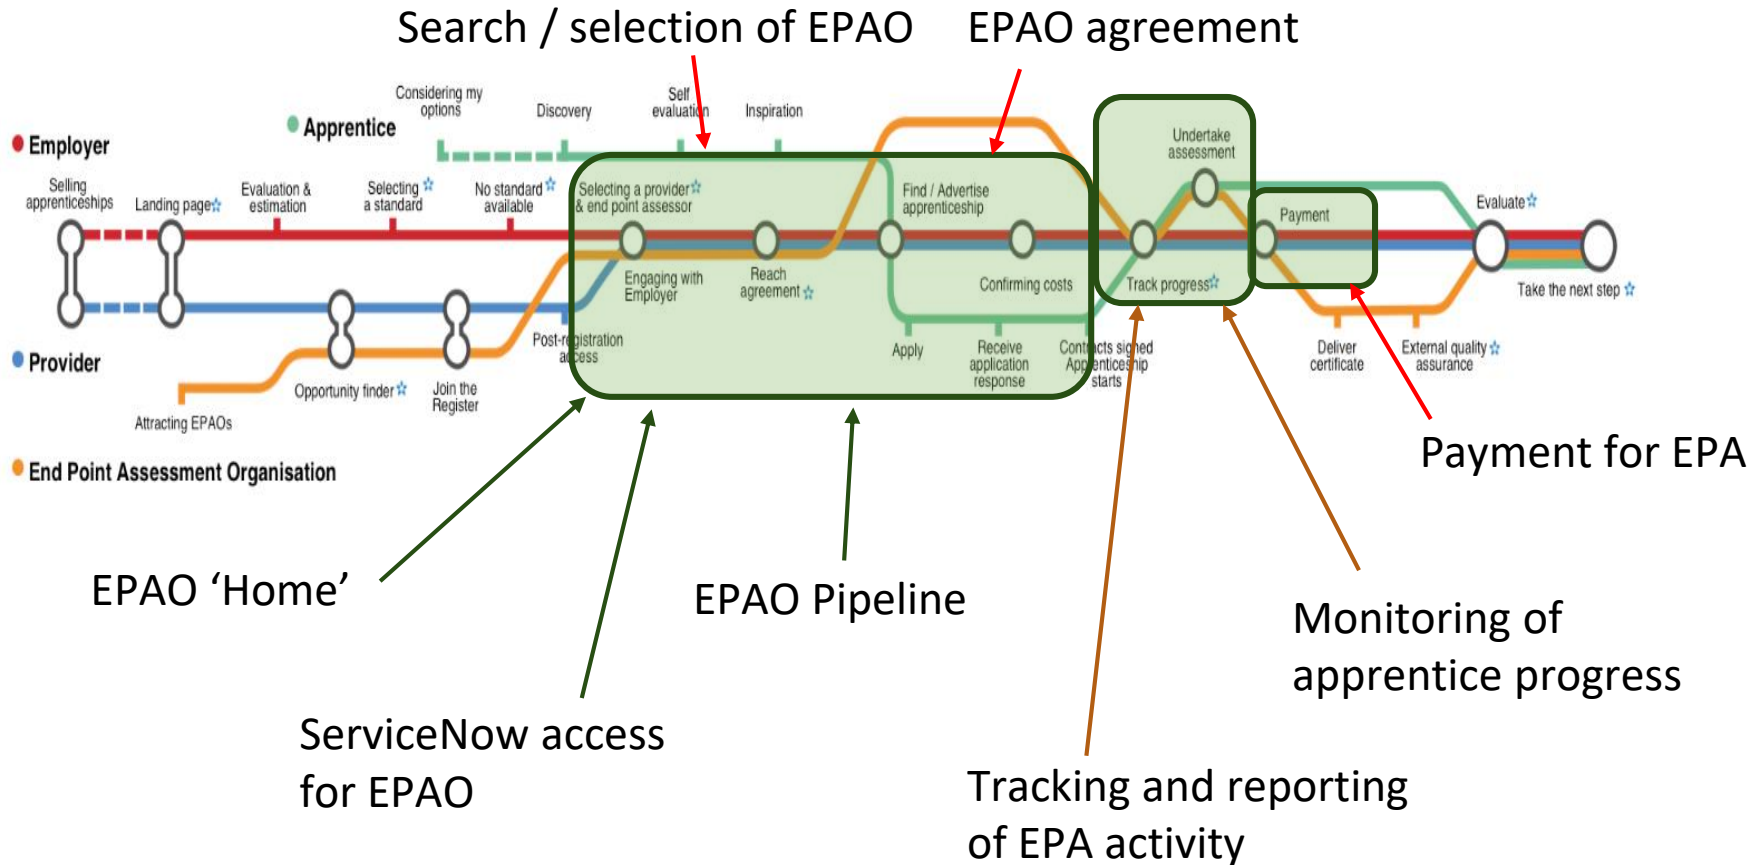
Search / selection of EPAO

EPAO agreement

Employer

Apprentice

Considering my options

Discovery

Self evaluation

Inspiration

Selling apprenticeships

Landing page

Evaluation & estimation

Selecting a standard

No standard available

Selecting a provider & end point assessor

Find / Advertise apprenticeship

Undertake assessment

Payment

Evaluate

Engaging with Employer

Reach agreement

Confirming costs

Track progress

Take the next step

Provider

Post-registration access

Apply

Receive application response

Contracts signed Apprenticeship starts

Deliver certificate

External quality assurance

Opportunity finder

Join the Register

Attracting EPAOs

End Point Assessment Organisation

Payment for EPA

EPAO 'Home'

EPAO Pipeline

Monitoring of apprentice progress

ServiceNow access for EPAO

Tracking and reporting of EPA activity